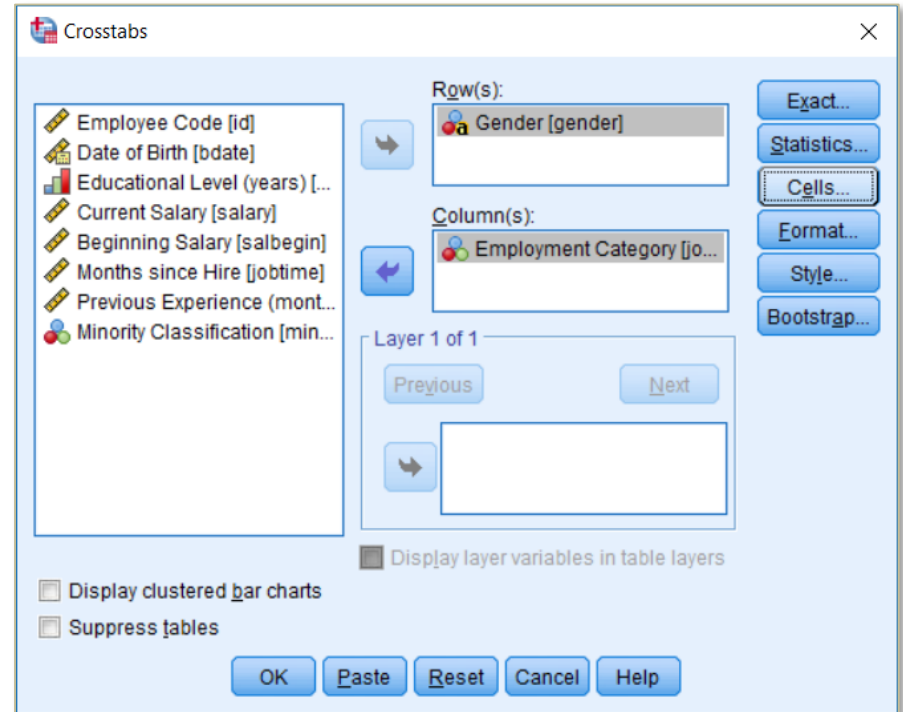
Crosstabs

Employee Code [id]
Date of Birth [bdate]
Educational Level (years) [...
Current Salary [salary]
Beginning Salary [salbegin]
Months since Hire [jobtime]
Previous Experience (mont...
Minority Classification [min...

Row(s):
Gender [gender]

Column(s):
Employment Category [jo...

Layer 1 of 1
Previous
Next

Display layer variables in table layers

Exact...
Statistics...
Cells...
Format...
Style...
Bootstrap...

Display clustered bar charts
Suppress tables

OK
Paste
Reset
Cancel
Help